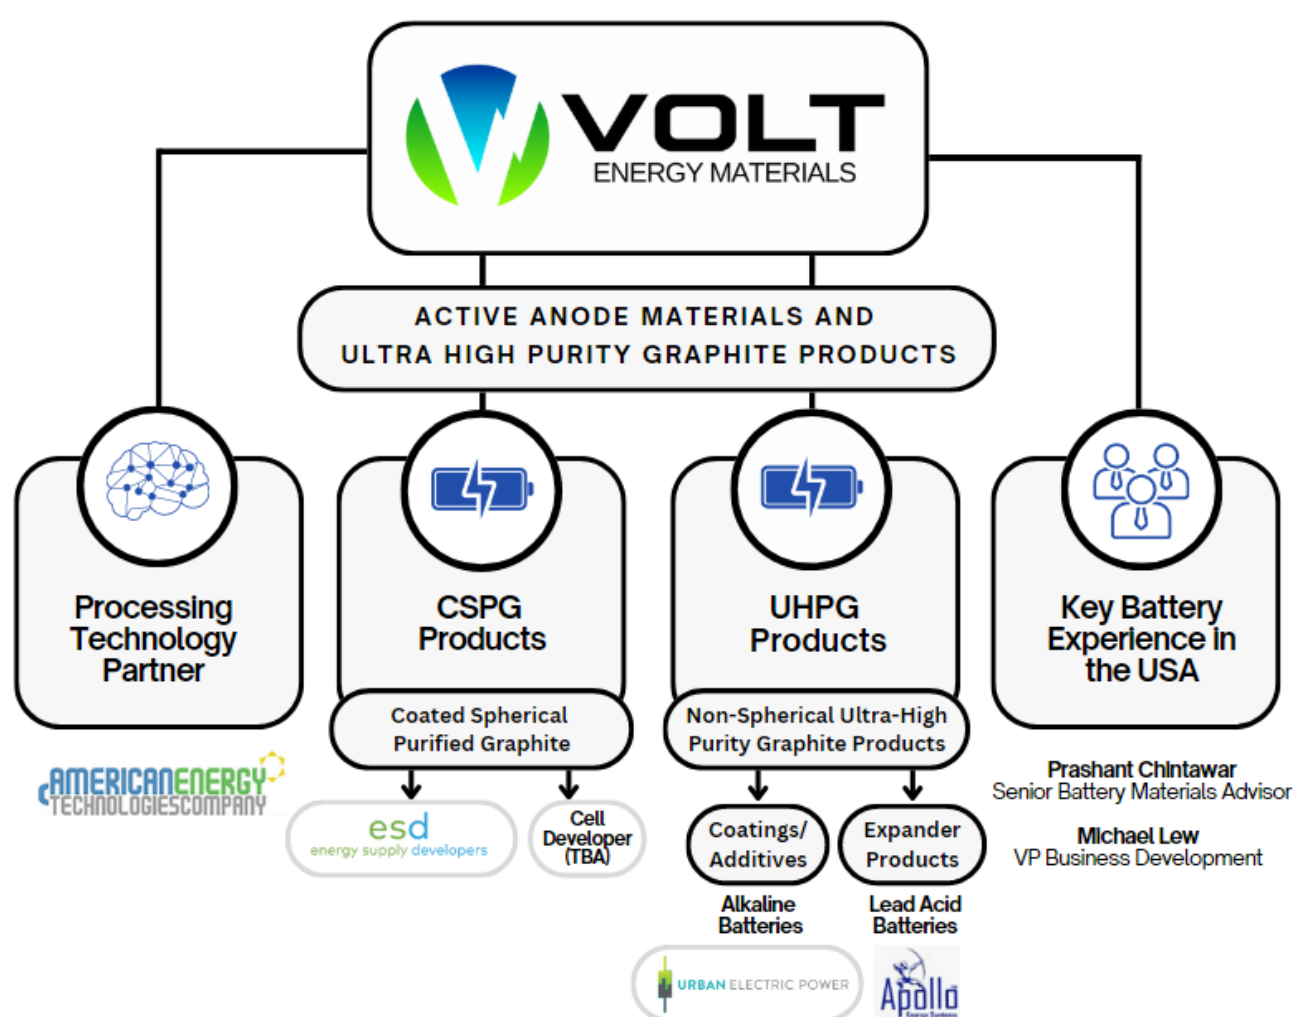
VOLT
ENERGY MATERIALS

ACTIVE ANODE MATERIALS AND
ULTRA HIGH PURITY GRAPHITE PRODUCTS

Processing Technology Partner

AMERICAN ENERGY
TECHNOLOGIES COMPANY

CSPG Products

Coated Spherical Purified Graphite

esd
energy supply developers

Cell Developer (TBA)

UHPG Products

Non-Spherical Ultra-High Purity Graphite Products

Coatings/ Additives

Expander Products

Alkaline Batteries

Lead Acid Batteries

URBAN ELECTRIC POWER

Apollo
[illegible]

Key Battery Experience in the USA

Prashant Chintawar
Senior Battery Materials Advisor

Michael Lew
VP Business Development